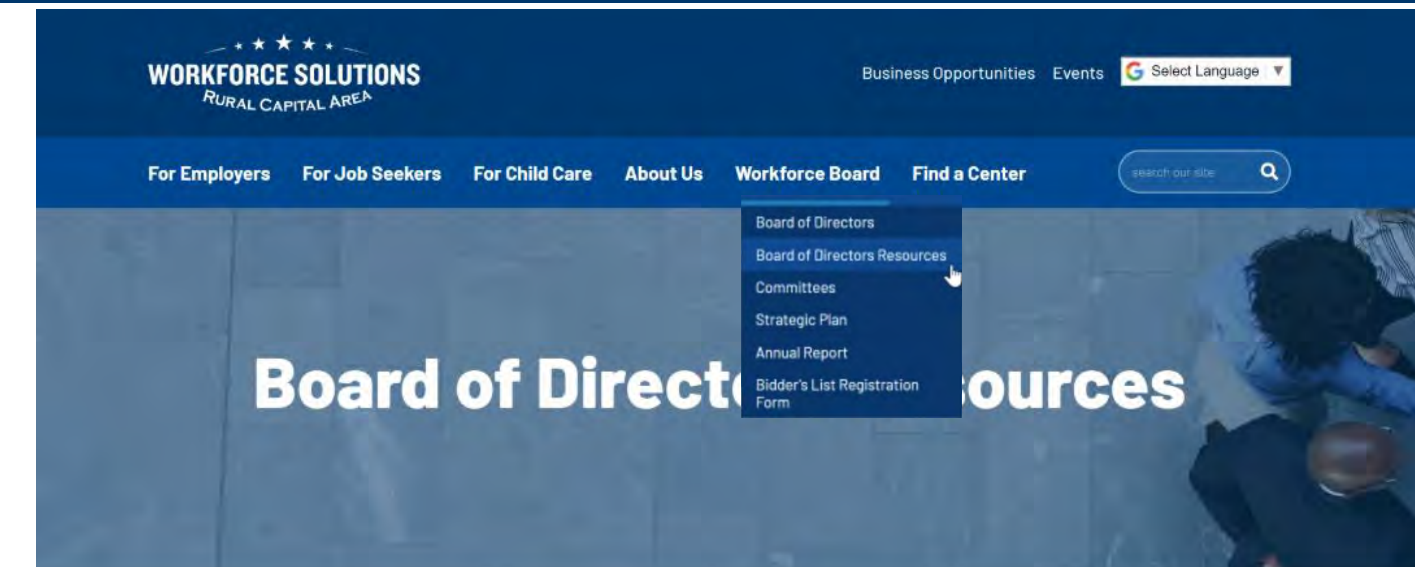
WORKFORCE SOLUTIONS
RURAL CAPITAL AREA

Business Opportunities Events Select Language ▼

For Employers For Job Seekers For Child Care About Us Workforce Board Find a Center

search our site

Board of Directors
Board of Directors Resources
Committees
Strategic Plan
Annual Report
Bidder's List Registration Form

Board of Direct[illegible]sources